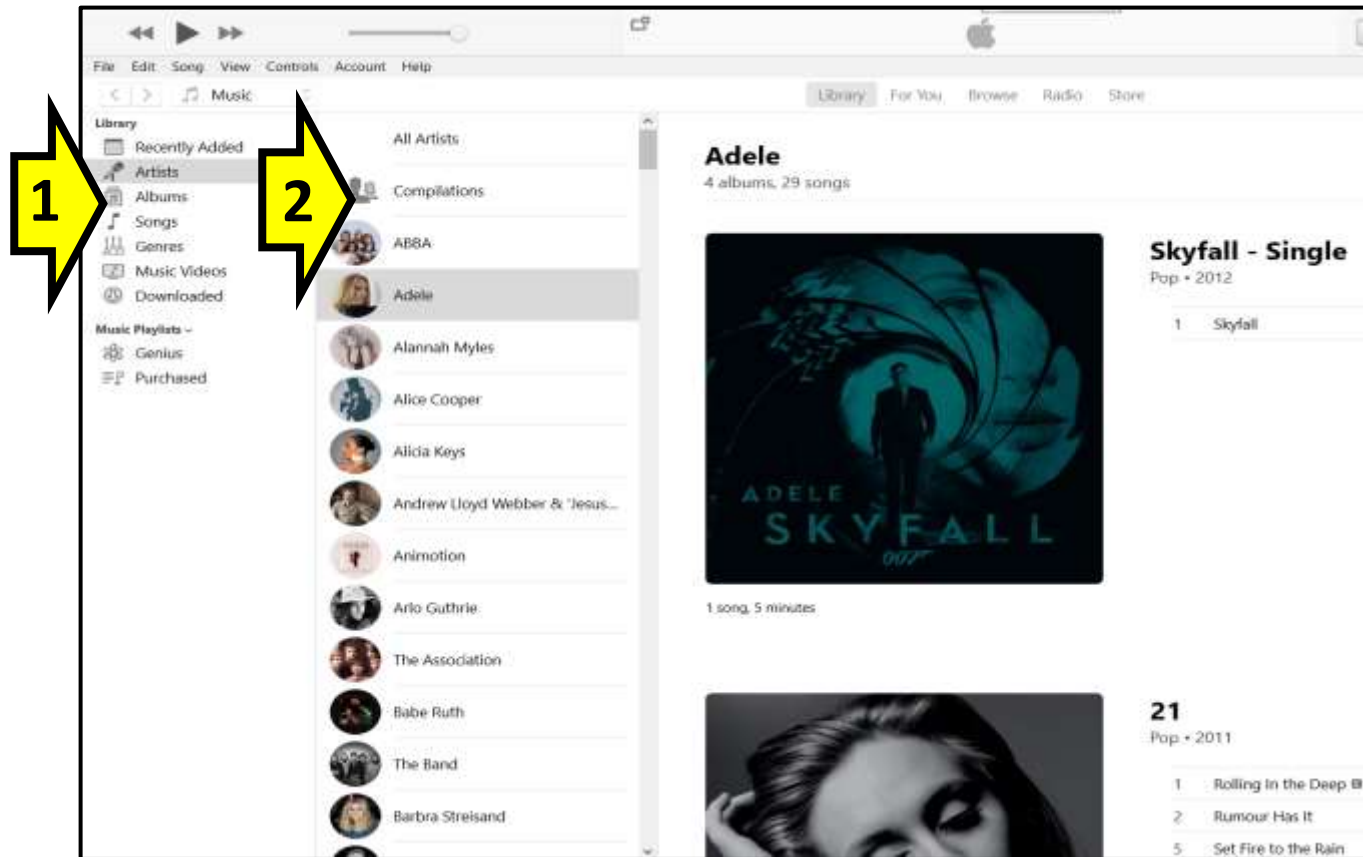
File Edit Song View Controls Account Help

Music

Library For You Browse Radio Store

Library
Recently Added
Artists
Albums
Songs
Genres
Music Videos
Downloaded

Music Playlists
Genius
Purchased

1

2

All Artists
Compilations
ABBA
Adele
Alannah Myles
Alice Cooper
Alicia Keys
Andrew Lloyd Webber & 'Jesus...
Animotion
Arlo Guthrie
The Association
Babe Ruth
The Band
Barbra Streisand

Adele
4 albums, 29 songs

ADELE
SKYFALL
007

1 song, 5 minutes

Skyfall - Single
Pop • 2012

1 Skyfall

21
Pop • 2011

1 Rolling In the Deep
2 Rumour Has It
5 Set Fire to the Rain